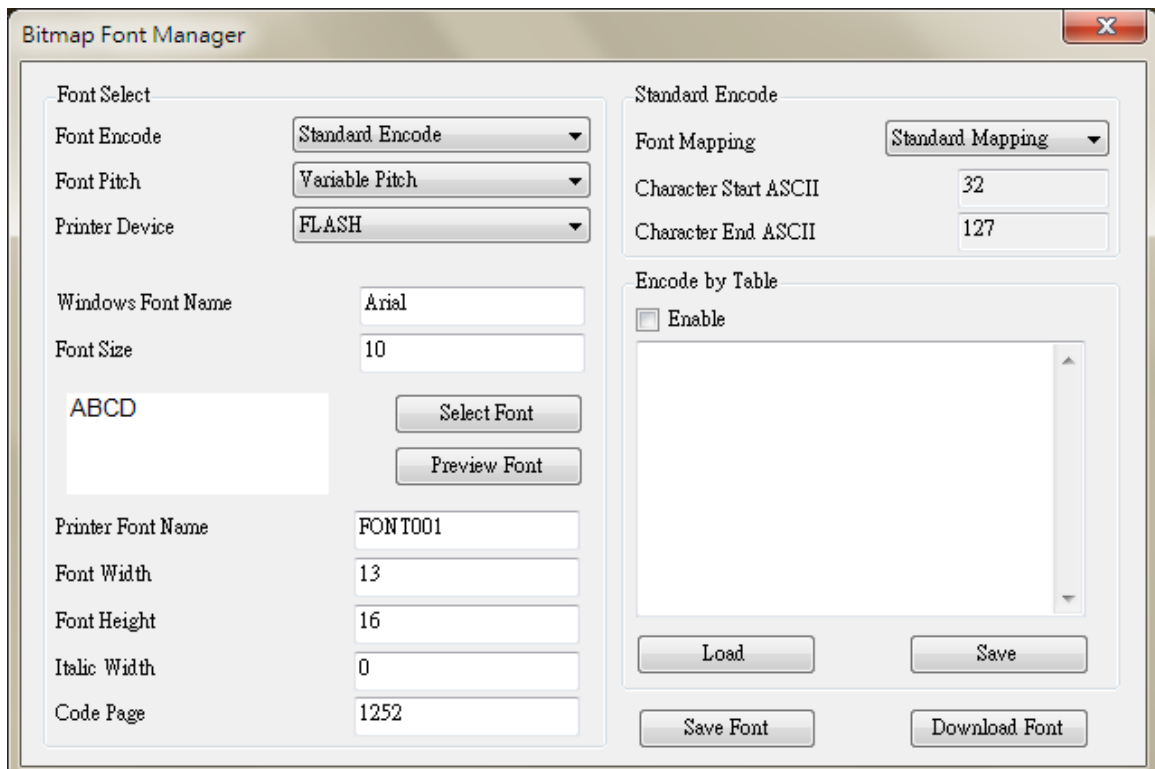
Bitmap Font Manager

Font Select

Font Encode
Standard Encode

Font Pitch
Variable Pitch

Printer Device
FLASH

Windows Font Name
Arial

Font Size
10

ABCD

Select Font

Preview Font

Printer Font Name
FONT001

Font Width
13

Font Height
16

Italic Width
0

Code Page
1252

Standard Encode

Font Mapping
Standard Mapping

Character Start ASCII
32

Character End ASCII
127

Encode by Table

Enable

Load

Save

Save Font

Download Font